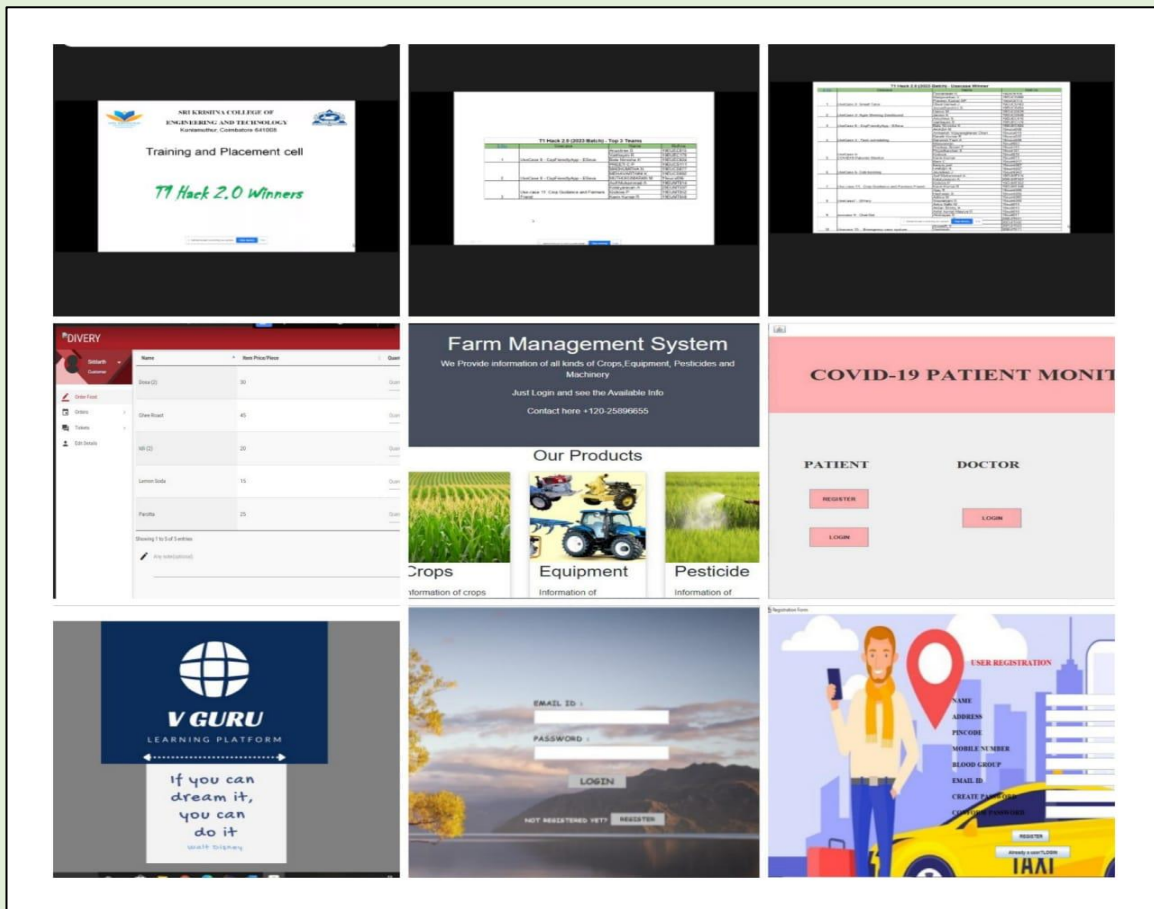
SRI KRISHNA COLLEGE OF ENGINEERING AND TECHNOLOGY
Kuniamuthur, Coimbatore 641008

Training and Placement cell

T7 Hack 2.0 Winners

T7 Hack 2.0 (2022 Batch) - Top 3 Teams

T7 Hack 2.0 (2022 Batch) - Usecase Winner

DIVERY

Sristarth
Customer

Order Food
Orders
Tickets
Edit Details

| Name | Item Price/Piece | Quan |
|---|---|---|
| Dosa (2) | 30 | Quan |
| Ghee Roast | 45 | Quan |
| Idli (2) | 20 | Quan |
| Lemon Soda | 15 | Quan |
| Parotta | 25 | Quan |

Showing 1 to 5 of 5 entries

Any note(optional)

Farm Management System

We Provide information of all kinds of Crops,Equipment, Pesticides and Machinery

Just Login and see the Available Info

Contact here +120-25896655

Our Products

Crops
Information of crops

Equipment
Information of

Pesticide
Information of

COVID-19 PATIENT MONIT

PATIENT
REGISTER
LOGIN

DOCTOR
LOGIN

V GURU
LEARNING PLATFORM

If you can dream it, you can do it
Walt Disney

EMAIL ID :
PASSWORD :
LOGIN
NOT REGISTERED YET? REGISTER

Registration Form

USER REGISTRATION
NAME
ADDRESS
PINCODE
MOBILE NUMBER
BLOOD GROUP
EMAIL ID
CREATE PASSWORD
CONFIRM PASSWORD
REGISTER
Already a user?LOGIN
TAXI